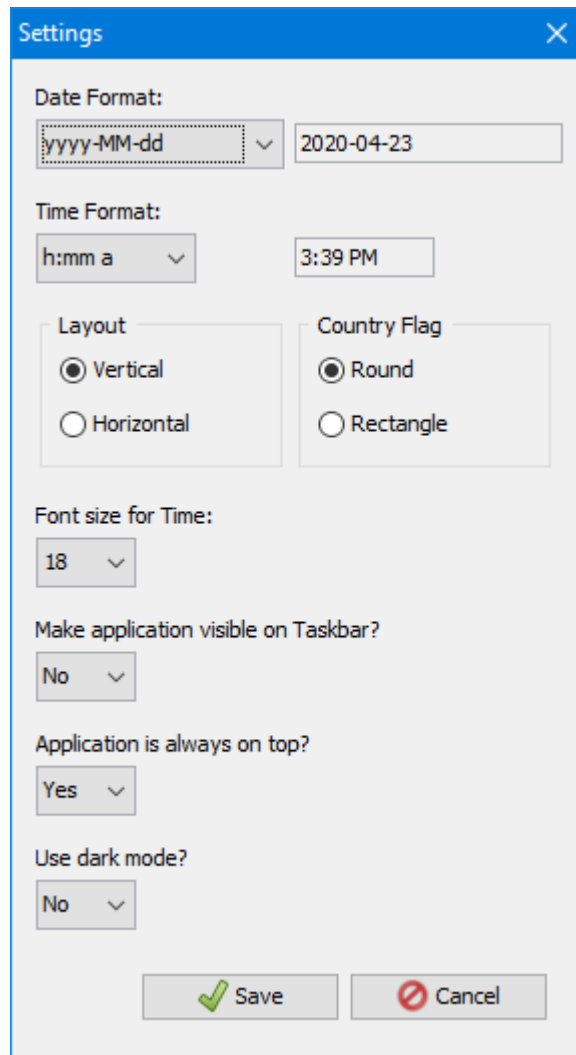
Settings

Date Format:

yyyy-MM-dd

2020-04-23

Time Format:

h:mm a

3:39 PM

Layout

Vertical

Horizontal

Country Flag

Round

Rectangle

Font size for Time:

18

Make application visible on Taskbar?

No

Application is always on top?

Yes

Use dark mode?

No

Save

Cancel